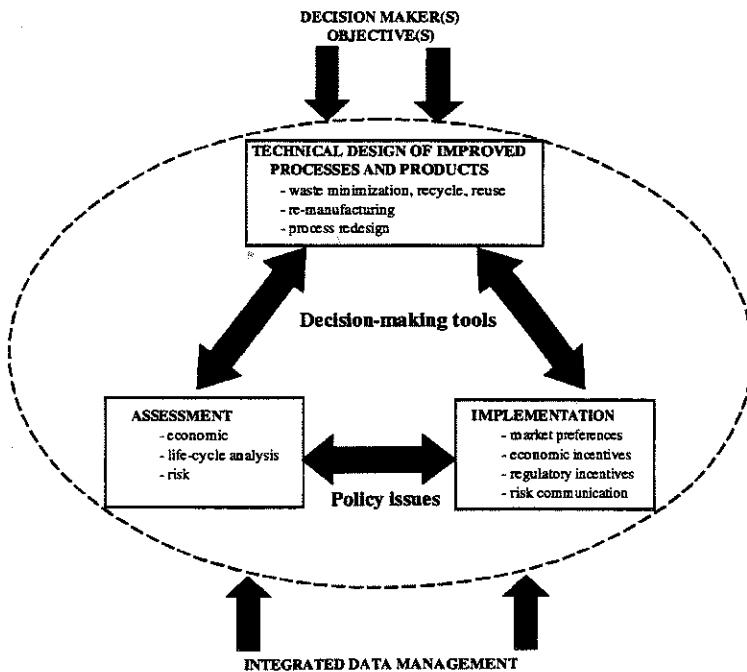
DECISION MAKER(S)
OBJECTIVE(S)

TECHNICAL DESIGN OF IMPROVED PROCESSES AND PRODUCTS
- waste minimization, recycle, reuse
- re-manufacturing
- process redesign

Decision-making tools

ASSESSMENT
- economic
- life-cycle analysis
- risk

IMPLEMENTATION
- market preferences
- economic incentives
- regulatory incentives
- risk communication

Policy issues

INTEGRATED DATA MANAGEMENT